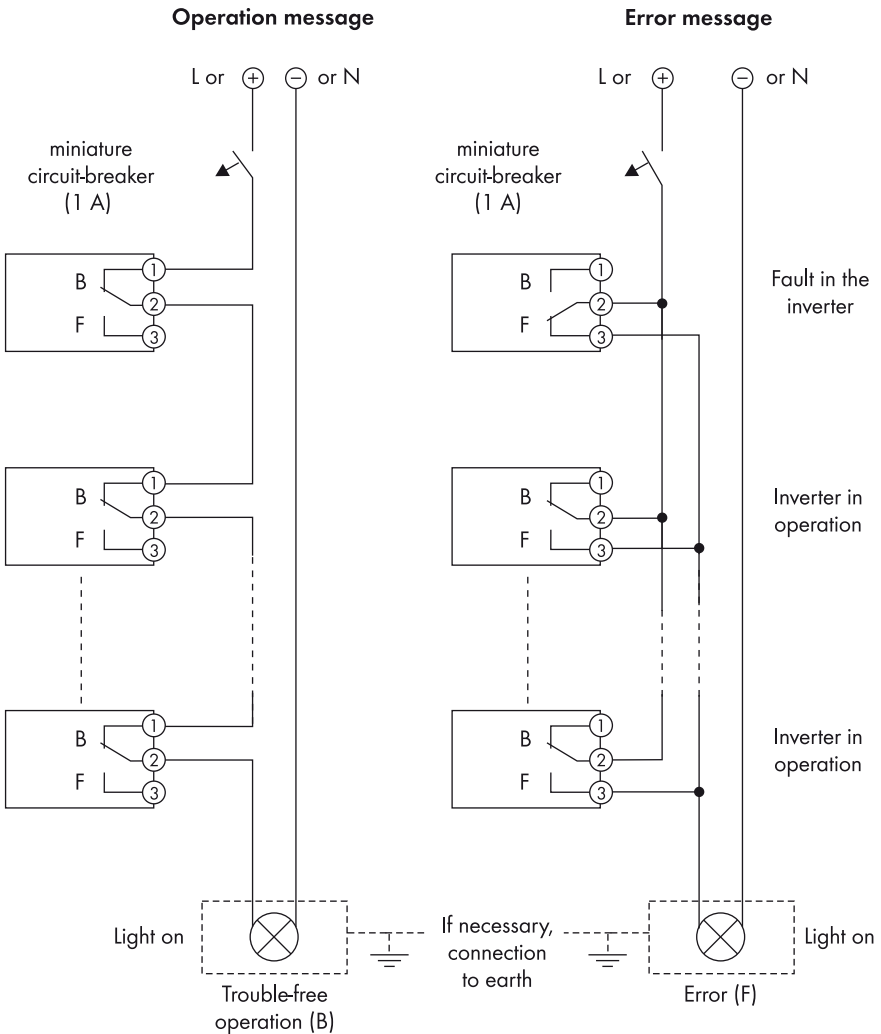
Operation message

Error message

L or ⊕ ⊖ or N

L or ⊕ ⊖ or N

miniature circuit-breaker (1 A)

miniature circuit-breaker (1 A)

B 1
2
F 3

B 1
2
F 3

Fault in the inverter

B 1
2
F 3

B 1
2
F 3

Inverter in operation

B 1
2
F 3

B 1
2
F 3

Inverter in operation

Light on

If necessary, connection to earth

Light on

Trouble-free operation (B)

Error (F)